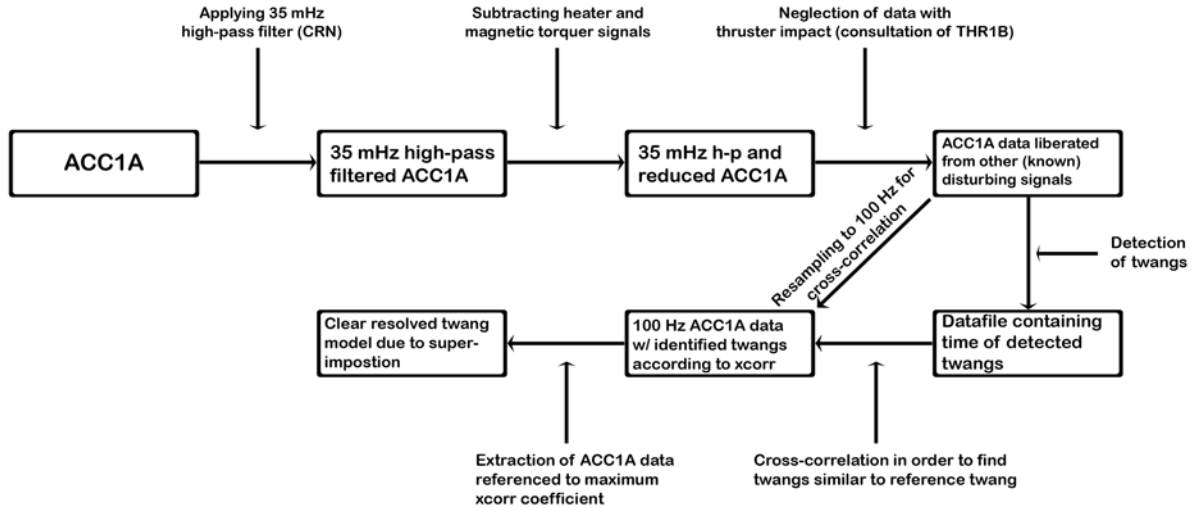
Applying 35 mHz high-pass filter (CRN)

Subtracting heater and magnetic torquer signals

Neglection of data with thruster impact (consultation of THR1B)

ACC1A

35 mHz high-pass filtered ACC1A

35 mHz h-p and reduced ACC1A

ACC1A data liberated from other (known) disturbing signals

Resampling to 100 Hz for cross-correlation

Detection of twangs

Clear resolved twang model due to super-impostion

100 Hz ACC1A data w/ identified twangs according to xcorr

Datafile containing time of detected twangs

Extraction of ACC1A data referenced to maximum xcorr coefficient

Cross-correlation in order to find twangs similar to reference twang